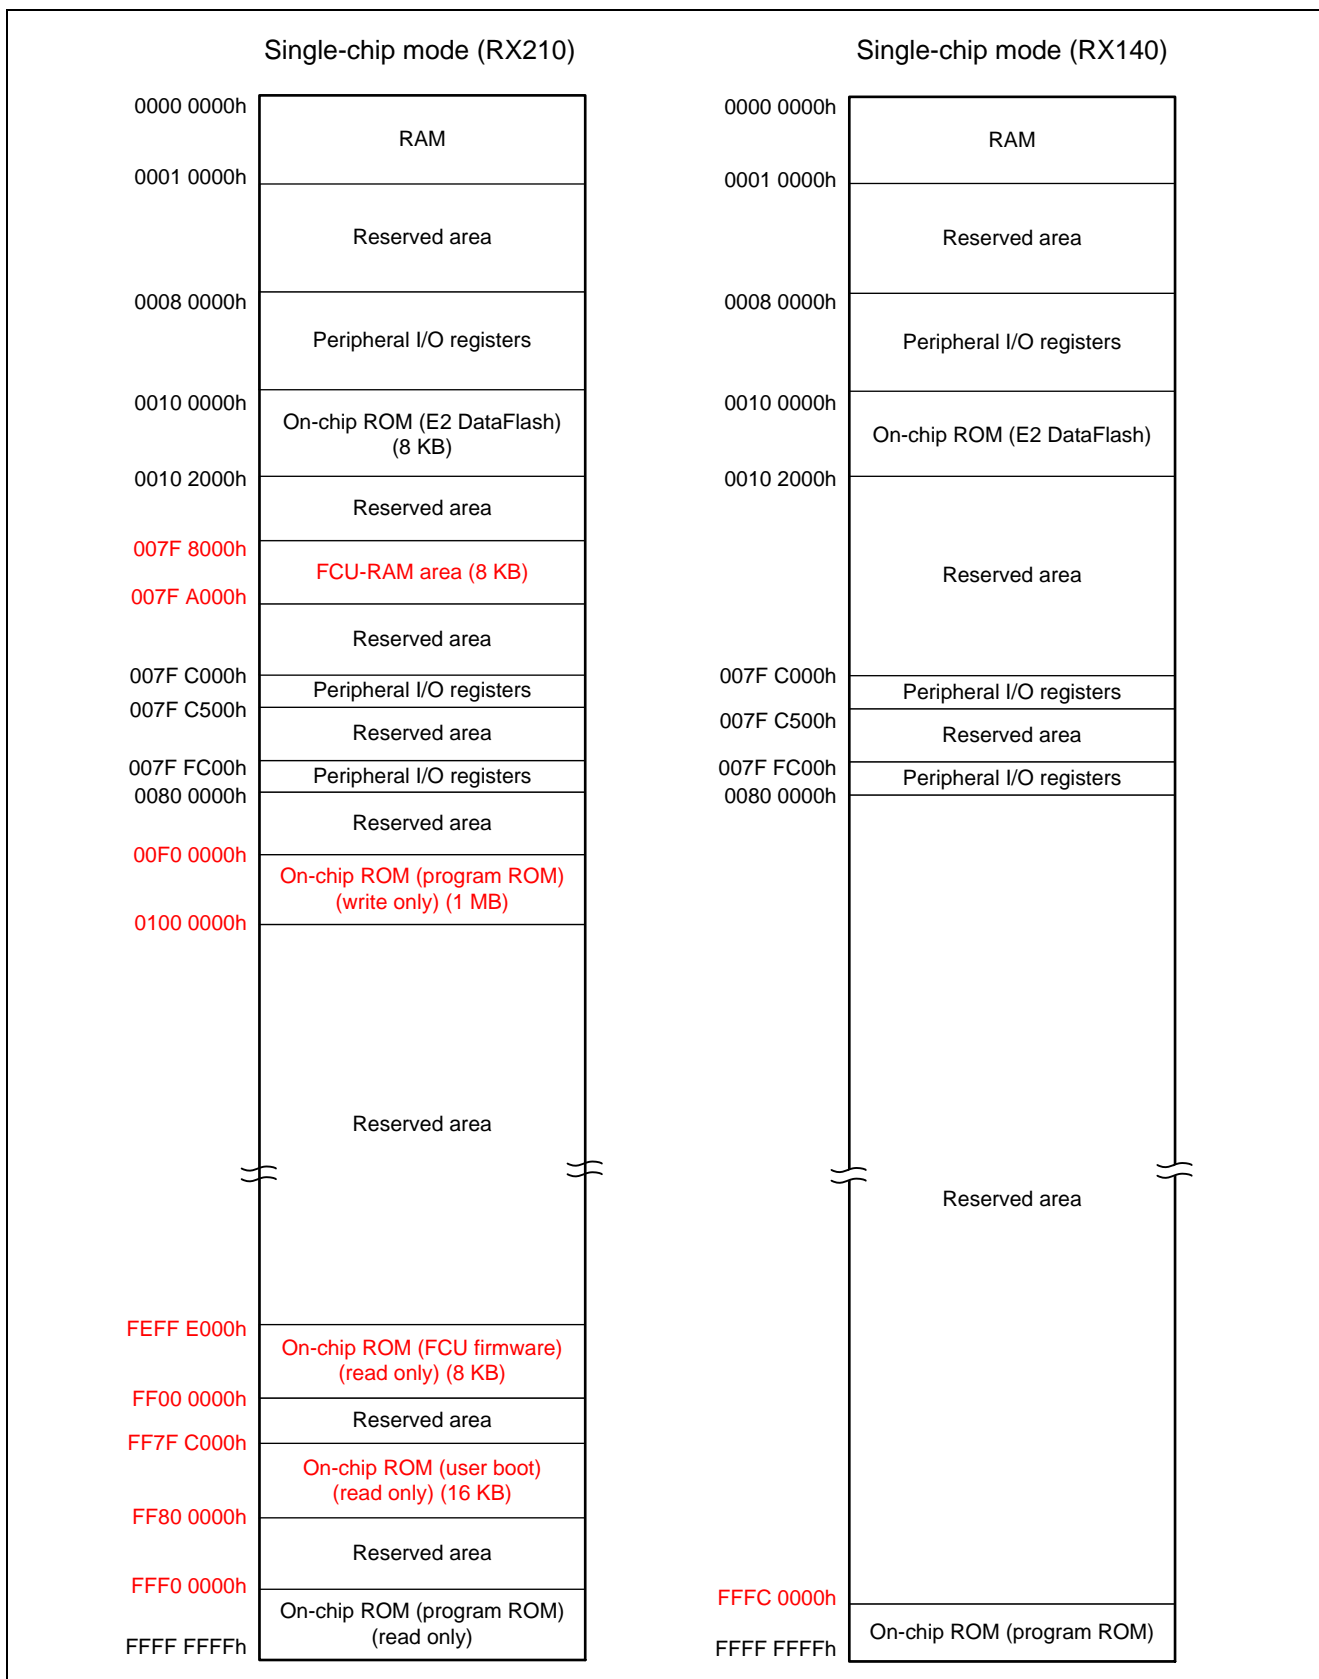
Single-chip mode (RX210)

0000 0000h
RAM
0001 0000h
Reserved area
0008 0000h
Peripheral I/O registers
0010 0000h
On-chip ROM (E2 DataFlash) (8 KB)
0010 2000h
Reserved area
007F 8000h
FCU-RAM area (8 KB)
007F A000h
Reserved area
007F C000h
Peripheral I/O registers
007F C500h
Reserved area
007F FC00h
Peripheral I/O registers
0080 0000h
Reserved area
00F0 0000h
On-chip ROM (program ROM) (write only) (1 MB)
0100 0000h
Reserved area
FEFF E000h
On-chip ROM (FCU firmware) (read only) (8 KB)
FF00 0000h
Reserved area
FF7F C000h
On-chip ROM (user boot) (read only) (16 KB)
FF80 0000h
Reserved area
FFF0 0000h
On-chip ROM (program ROM) (read only)
FFFF FFFFh

Single-chip mode (RX140)

0000 0000h
RAM
0001 0000h
Reserved area
0008 0000h
Peripheral I/O registers
0010 0000h
On-chip ROM (E2 DataFlash)
0010 2000h
Reserved area
007F C000h
Peripheral I/O registers
007F C500h
Reserved area
007F FC00h
Peripheral I/O registers
0080 0000h
Reserved area
FFFC 0000h
On-chip ROM (program ROM)
FFFF FFFFh